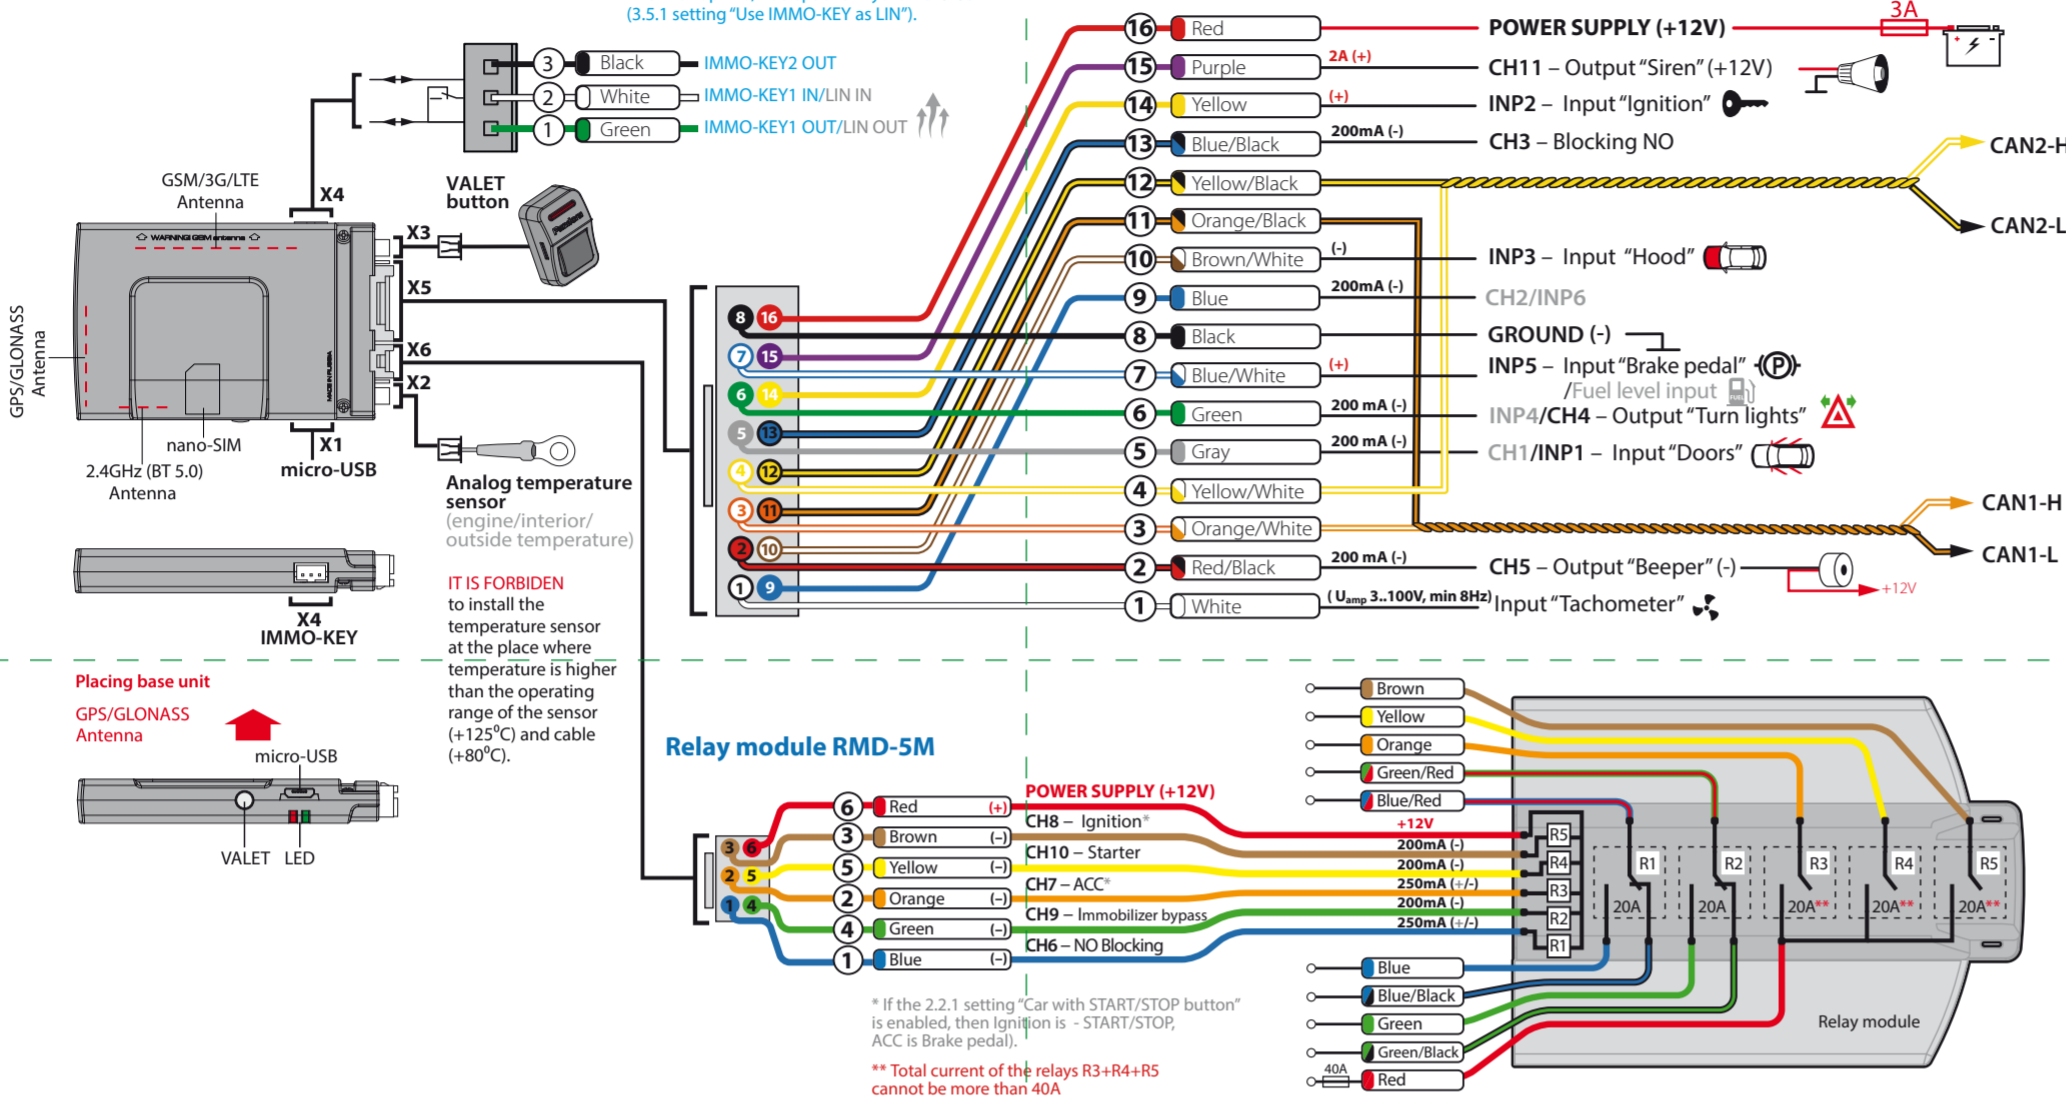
(3.5.1 setting "Use IMMO-KEY as LIN").

3 Black IMMO-KEY2 OUT
2 White IMMO-KEY1 IN/LIN IN
1 Green IMMO-KEY1 OUT/LIN OUT

GSM/3G/LTE Antenna
X4
VALET button
X3
X5
X6
X2
X1
micro-USB
GPS/GLONASS Antenna
nano-SIM
2.4GHz (BT 5.0) Antenna
Analog temperature sensor (engine/interior/ outside temperature)
X4 IMMO-KEY

IT IS FORBIDEN to install the temperature sensor at the place where temperature is higher than the operating range of the sensor (+125°C) and cable (+80°C).

Placing base unit
GPS/GLONASS Antenna
micro-USB
VALET LED

16 Red POWER SUPPLY (+12V) 3A
15 Purple 2A (+) CH11 – Output "Siren" (+12V)
14 Yellow (+) INP2 – Input "Ignition"
13 Blue/Black 200mA (-) CH3 – Blocking NO
12 Yellow/Black CAN2-H
11 Orange/Black CAN2-L
10 Brown/White (-) INP3 – Input "Hood"
9 Blue 200mA (-) CH2/INP6
8 Black GROUND (-)
7 Blue/White (+) INP5 – Input "Brake pedal" /Fuel level input
6 Green 200 mA (-) INP4/CH4 – Output "Turn lights"
5 Gray 200 mA (-) CH1/INP1 – Input "Doors"
4 Yellow/White
3 Orange/White CAN1-H
CAN1-L
2 Red/Black 200 mA (-) CH5 – Output "Beeper" (-) +12V
1 White ($U_{amp}$ 3..100V, min 8Hz) Input "Tachometer"

Relay module RMD-5M
6 Red (+) POWER SUPPLY (+12V)
3 Brown (-) CH8 – Ignition*
5 Yellow (-) CH10 – Starter
2 Orange (-) CH7 – ACC*
4 Green (-) CH9 – Immobilizer bypass
1 Blue (-) CH6 – NO Blocking
+12V
200mA (-)
200mA (-)
250mA (+/-)
200mA (-)
250mA (+/-)
R5 R4 R3 R2 R1
R1 R2 R3 R4 R5
20A 20A 20A** 20A** 20A**
Brown
Yellow
Orange
Green/Red
Blue/Red
Blue
Blue/Black
Green
Green/Black
40A Red
Relay module

* If the 2.2.1 setting "Car with START/STOP button" is enabled, then Ignition is - START/STOP, ACC is Brake pedal).
** Total current of the relays R3+R4+R5 cannot be more than 40A